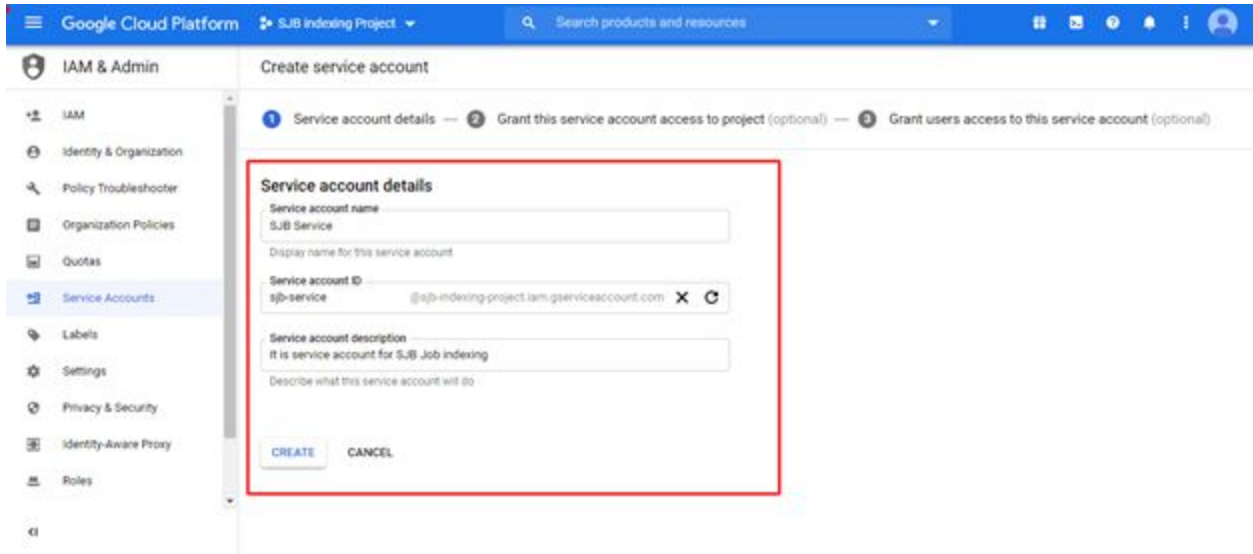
Google Cloud Platform
SJB indexing Project
Search products and resources

IAM & Admin
Create service account

IAM
Identity & Organization
Policy Troubleshooter
Organization Policies
Quotas
Service Accounts
Labels
Settings
Privacy & Security
Identity-Aware Proxy
Roles

1 Service account details — 2 Grant this service account access to project (optional) — 3 Grant users access to this service account (optional)

Service account details

Service account name
SJB Service
Display name for this service account

Service account ID
sjb-service
@sjb-indexing-project.iam.gserviceaccount.com

Service account description
It is service account for SJB Job indexing
Describe what this service account will do

CREATE
CANCEL